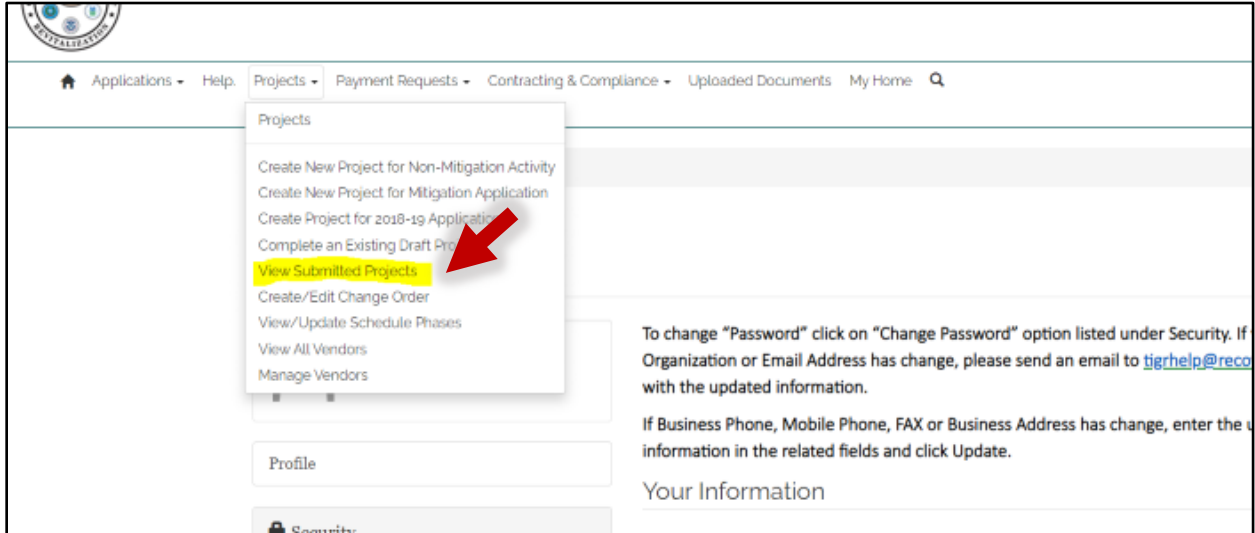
REVITALIZATION

Applications ▾ Help. Projects ▾ Payment Requests ▾ Contracting & Compliance ▾ Uploaded Documents My Home

Projects

Create New Project for Non-Mitigation Activity
Create New Project for Mitigation Application
Create Project for 2018-19 Applicatio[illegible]
Complete an Existing Draft Pro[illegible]
View Submitted Projects
Create/Edit Change Order
View/Update Schedule Phases
View All Vendors
Manage Vendors

To change "Password" click on "Change Password" option listed under Security. If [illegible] Organization or Email Address has change, please send an email to tigrhelp@reco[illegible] with the updated information.

If Business Phone, Mobile Phone, FAX or Business Address has change, enter the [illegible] information in the related fields and click Update.

Your Information

Profile

Security